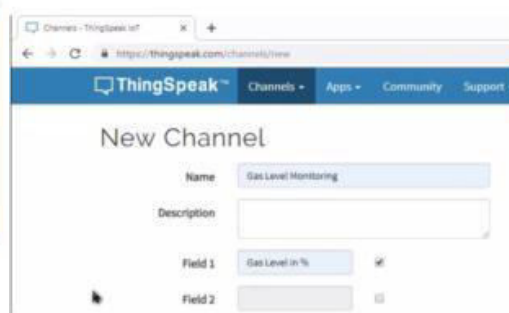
Channels - ThingSpeak IoT × +

https://thingspeak.com/channels/new

ThingSpeak™ Channels ▾ Apps ▾ Community Support

New Channel

Name Gas Level Monitoring

Description

Field 1 Gas Level in %

Field 2